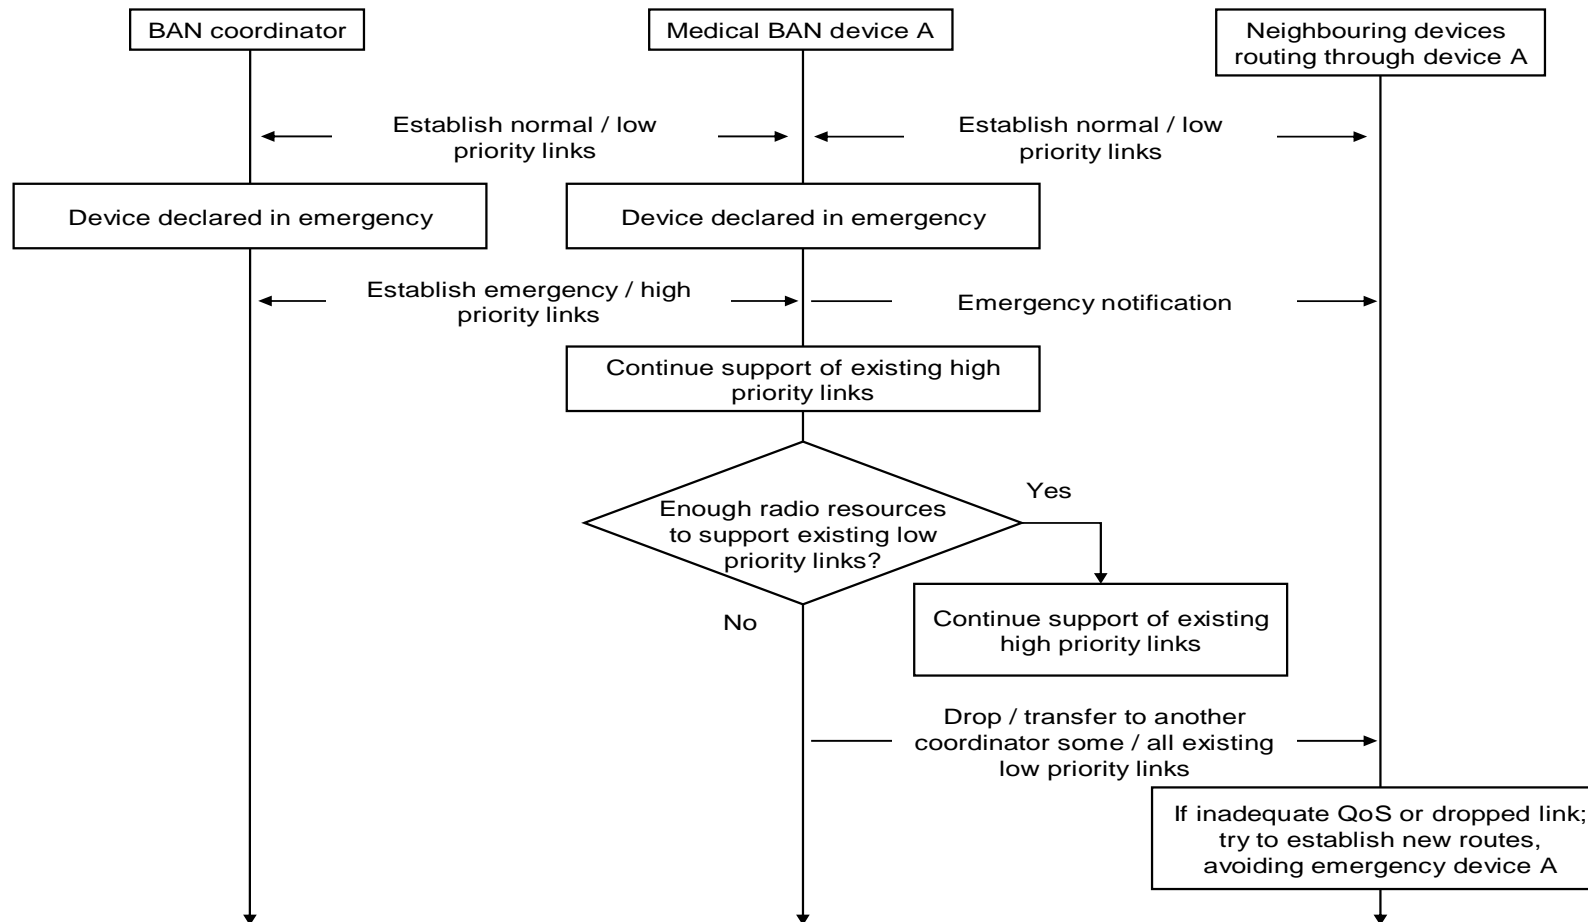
BAN coordinator

Medical BAN device A

Neighbouring devices routing through device A

Establish normal / low priority links

Establish normal / low priority links

Device declared in emergency

Device declared in emergency

Establish emergency / high priority links

Emergency notification

Continue support of existing high priority links

Enough radio resources to support existing low priority links?

Yes

Continue support of existing high priority links

No

Drop / transfer to another coordinator some / all existing low priority links

If inadequate QoS or dropped link; try to establish new routes, avoiding emergency device A